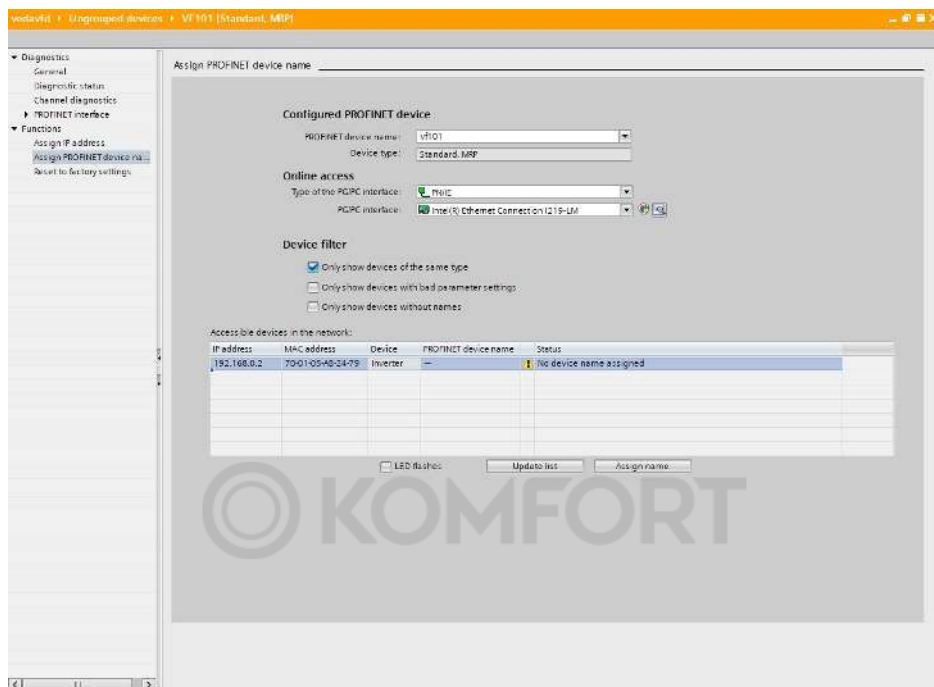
vedavid ▸ Ungrouped devices ▸ VF101 [Standant, MRP]

▾ Diagnostics
General
Diagnostic status
Channel diagnostics
▸ PROFINET interface
▾ Functions
Assign IP address
Assign PROFINET device na...
Reset to factory settings

Assign PROFINET device name

Configured PROFINET device
PROFINET device name: vf101
Device type: Standard, MRP

Online access
Type of the PG/PC interface: PN/IE
PG/PC interface: Intel(R) Ethernet Connection I219-LM

Device filter
Only show devices of the same type
Only show devices with bad parameter settings
Only show devices without names

Accessible devices in the network:

| IP address | MAC address | Device | PROFINET device name | Status |
|---|---|---|---|---|
| 192.168.0.2 | 70-01-05-A8-24-79 | Inverter | — | No device name assigned |

LED flashes
Update list
Assign name

KOMFORT